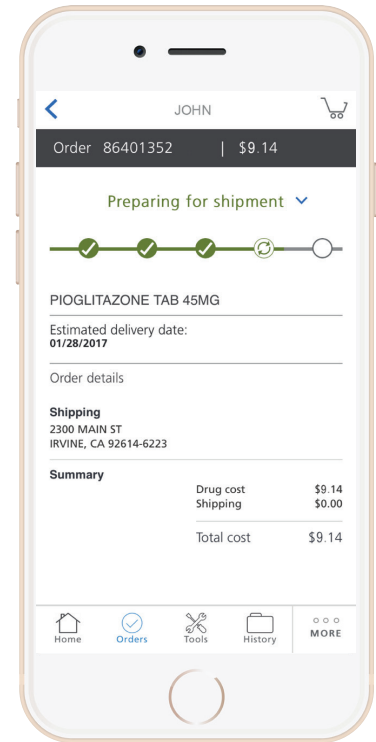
JOHN

Order 86401352 | $9.14

Preparing for shipment

PIOGLITAZONE TAB 45MG

Estimated delivery date:
01/28/2017

Order details

Shipping
2300 MAIN ST
IRVINE, CA 92614-6223

Summary

| | |
|---|---|
| Drug cost | $9.14 |
| Shipping | $0.00 |
| Total cost | $9.14 |

Home Orders Tools History MORE